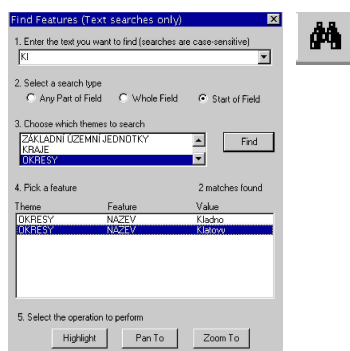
Find Features (Text searches only)

1. Enter the text you want to find (searches are case-sensitive)

Kl

2. Select a search type

Any Part of Field
Whole Field
Start of Field

3. Choose which themes to search

ZÁKLADNÍ ÚZEMNÍ JEDNOTKY
KRAJE
OKRESY

Find

4. Pick a feature

2 matches found

| Theme | Feature | Value |
|---|---|---|
| OKRESY | NAZEV | Kladno |
| OKRESY | NAZEV | Klatovy |

5. Select the operation to perform

Highlight
Pan To
Zoom To